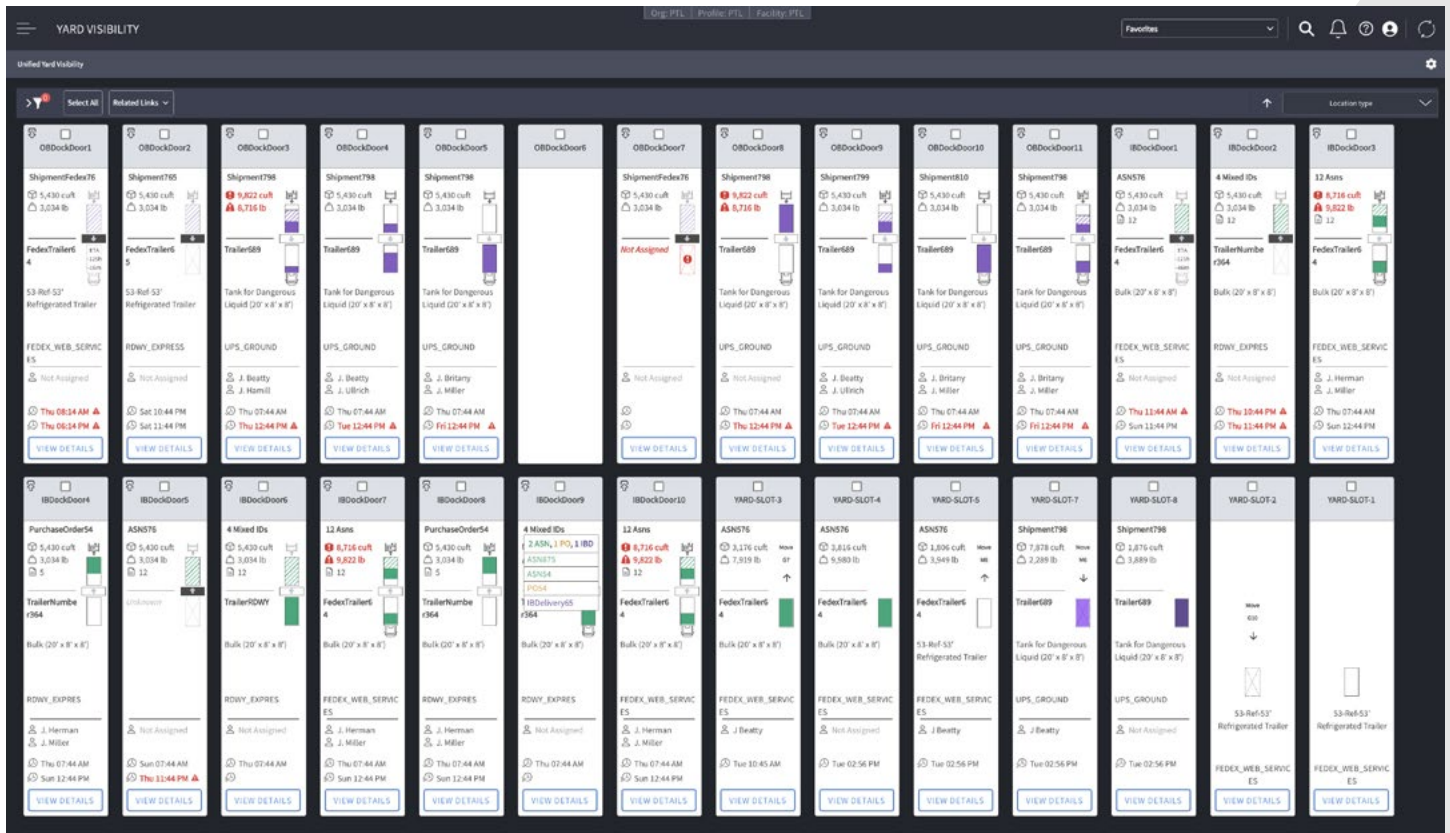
YARD VISIBILITY

Org: PTL | Profile: PTL | Facility: PTL

Favorites

Unified Yard Visibility

Select All
Related Links

Location type

OBDockDoor1
ShipmentFedex76
5,430 cuft
3,034 lb
FedexTrailer64
53-Ref-53' Refrigerated Trailer
FEDEX_WEB_SERVICES
Not Assigned
Thu 08:14 AM
Thu 06:14 PM
VIEW DETAILS

OBDockDoor2
Shipment765
5,430 cuft
3,034 lb
FedexTrailer65
53-Ref-53' Refrigerated Trailer
RDWY_EXPRESS
Not Assigned
Sat 10:44 PM
Sat 11:44 PM
VIEW DETAILS

OBDockDoor3
Shipment798
9,822 cuft
8,716 lb
Trailer689
Tank for Dangerous Liquid (20' x 8' x 8')
UPS_GROUND
J. Beatty
J. Hamill
Thu 07:44 AM
Thu 12:44 PM
VIEW DETAILS

OBDockDoor4
Shipment798
5,430 cuft
3,034 lb
Trailer689
Tank for Dangerous Liquid (20' x 8' x 8')
UPS_GROUND
J. Beatty
J. Ulbrich
Thu 07:44 AM
Tue 12:44 PM
VIEW DETAILS

OBDockDoor5
Shipment798
5,430 cuft
3,034 lb
Trailer689
Tank for Dangerous Liquid (20' x 8' x 8')
UPS_GROUND
J. Britany
J. Miller
Thu 07:44 AM
Fri 12:44 PM
VIEW DETAILS

OBDockDoor6

OBDockDoor7
ShipmentFedex76
5,430 cuft
3,034 lb
Not Assigned
Not Assigned
VIEW DETAILS

OBDockDoor8
Shipment798
9,822 cuft
8,716 lb
Trailer689
Tank for Dangerous Liquid (20' x 8' x 8')
UPS_GROUND
Not Assigned
Thu 07:44 AM
Thu 12:44 PM
VIEW DETAILS

OBDockDoor9
Shipment799
5,430 cuft
3,034 lb
Trailer689
Tank for Dangerous Liquid (20' x 8' x 8')
UPS_GROUND
J. Beatty
J. Ulbrich
Thu 07:44 AM
Tue 12:44 PM
VIEW DETAILS

OBDockDoor10
Shipment810
5,430 cuft
3,034 lb
Trailer689
Tank for Dangerous Liquid (20' x 8' x 8')
UPS_GROUND
J. Britany
J. Miller
Thu 07:44 AM
Fri 12:44 PM
VIEW DETAILS

OBDockDoor11
Shipment798
5,430 cuft
3,034 lb
Trailer689
Tank for Dangerous Liquid (20' x 8' x 8')
UPS_GROUND
J. Britany
J. Miller
Thu 07:44 AM
Fri 12:44 PM
VIEW DETAILS

IBDockDoor1
ASN576
5,430 cuft
3,034 lb
12
FedexTrailer64
Bulk (20' x 8' x 8')
FEDEX_WEB_SERVICES
Not Assigned
Thu 11:44 AM
Sun 11:44 PM
VIEW DETAILS

IBDockDoor2
4 Mixed IDs
5,430 cuft
3,034 lb
12
TrailerNumber364
Bulk (20' x 8' x 8')
RDWY_EXPRES
Not Assigned
Thu 10:44 PM
Thu 11:44 PM
VIEW DETAILS

IBDockDoor3
12 Asns
8,716 cuft
9,822 lb
12
FedexTrailer64
Bulk (20' x 8' x 8')
FEDEX_WEB_SERVICES
J. Herman
J. Miller
Thu 07:44 AM
Sun 12:44 PM
VIEW DETAILS

IBDockDoor4
PurchaseOrder54
5,430 cuft
3,034 lb
5
TrailerNumber364
Bulk (20' x 8' x 8')
RDWY_EXPRES
J. Herman
J. Miller
Thu 07:44 AM
Sun 12:44 PM
VIEW DETAILS

IBDockDoor5
ASN576
5,430 cuft
3,034 lb
12
Unknown
Not Assigned
Sun 07:44 AM
Thu 11:44 PM
VIEW DETAILS

IBDockDoor6
4 Mixed IDs
5,430 cuft
3,034 lb
12
TrailerRDWY
Bulk (20' x 8' x 8')
RDWY_EXPRES
Not Assigned
Thu 07:44 AM
VIEW DETAILS

IBDockDoor7
12 Asns
8,716 cuft
9,822 lb
12
FedexTrailer64
Bulk (20' x 8' x 8')
FEDEX_WEB_SERVICES
J. Herman
J. Miller
Thu 07:44 AM
Sun 12:44 PM
VIEW DETAILS

IBDockDoor8
PurchaseOrder54
5,430 cuft
3,034 lb
5
TrailerNumber364
Bulk (20' x 8' x 8')
RDWY_EXPRES
J. Herman
J. Miller
Thu 07:44 AM
Sun 12:44 PM
VIEW DETAILS

IBDockDoor9
4 Mixed IDs
2 ASN, 1 PO, 1 IBD
ASN475
ASN54
PO54
IBDelivery65
r364
Bulk (20' x 8' x 8')
RDWY_EXPRES
Not Assigned
Thu 07:44 AM
VIEW DETAILS

IBDockDoor10
12 Asns
8,716 cuft
9,822 lb
12
FedexTrailer64
Bulk (20' x 8' x 8')
FEDEX_WEB_SERVICES
J. Herman
J. Miller
Thu 07:44 AM
Sun 12:44 PM
VIEW DETAILS

YARD-SLOT-3
ASN576
3,176 cuft
7,919 lb
Move
FedexTrailer64
Bulk (20' x 8' x 8')
FEDEX_WEB_SERVICES
J Beatty
Tue 10:45 AM
VIEW DETAILS

YARD-SLOT-4
ASN576
2,816 cuft
9,580 lb
FedexTrailer64
Bulk (20' x 8' x 8')
FEDEX_WEB_SERVICES
Not Assigned
Tue 02:56 PM
VIEW DETAILS

YARD-SLOT-5
ASN576
1,806 cuft
3,949 lb
Move
FedexTrailer64
53-Ref-53' Refrigerated Trailer
FEDEX_WEB_SERVICES
J Beatty
Tue 02:56 PM
VIEW DETAILS

YARD-SLOT-7
Shipment798
7,878 cuft
2,289 lb
Move
Trailer689
Tank for Dangerous Liquid (20' x 8' x 8')
UPS_GROUND
J Beatty
Tue 02:56 PM
VIEW DETAILS

YARD-SLOT-8
Shipment798
1,876 cuft
3,889 lb
Trailer689
Tank for Dangerous Liquid (20' x 8' x 8')
UPS_GROUND
Not Assigned
Tue 02:56 PM
VIEW DETAILS

YARD-SLOT-2
Move
53-Ref-53' Refrigerated Trailer
FEDEX_WEB_SERVICES
VIEW DETAILS

YARD-SLOT-1
53-Ref-53' Refrigerated Trailer
FEDEX_WEB_SERVICES
VIEW DETAILS